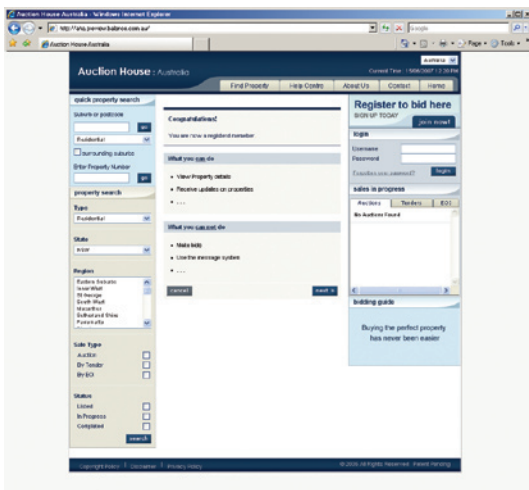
Auction House Australia - Windows Internet Explorer

http://ahp.pennywisebros.com.au/

Google

Auction House Australia

Page ▾ Tools ▾

Australia

Auction House : Australia

Current Time : 15/06/2007 12:20 PM

First Property | Help Centre | About Us | Contact | Home

quick property search

Suburb or postcode

go

Residential

surrounding suburbs

Enter Property Number

go

property search

Type

Residential

State

NSW

Regions

Eastern Suburbs
Inner West
St George
South West
Macarthur
Sutherland Shire
Parramatta

Sale Type

Auction

By Tender

By EOI

Status

Listed

In Progress

Completed

search

Congratulations!

You are now a registered member

What you can do

• View Property details

• Receive updates on properties

• . . .

What you can not do

• Make bids

• Use the message system

• . . .

cancel

next »

Register to bid here

SIGN UP TODAY

join now!

login

Username

Password

Forgotten your password?

login

sales in progress

Auctions | Tenders | EOI

No Auctions Found

bidding guide

Buying the perfect property has never been easier

Copyright Policy | Disclaimer | Privacy Policy

© 2006 All Rights Reserved. Ireland Holdings